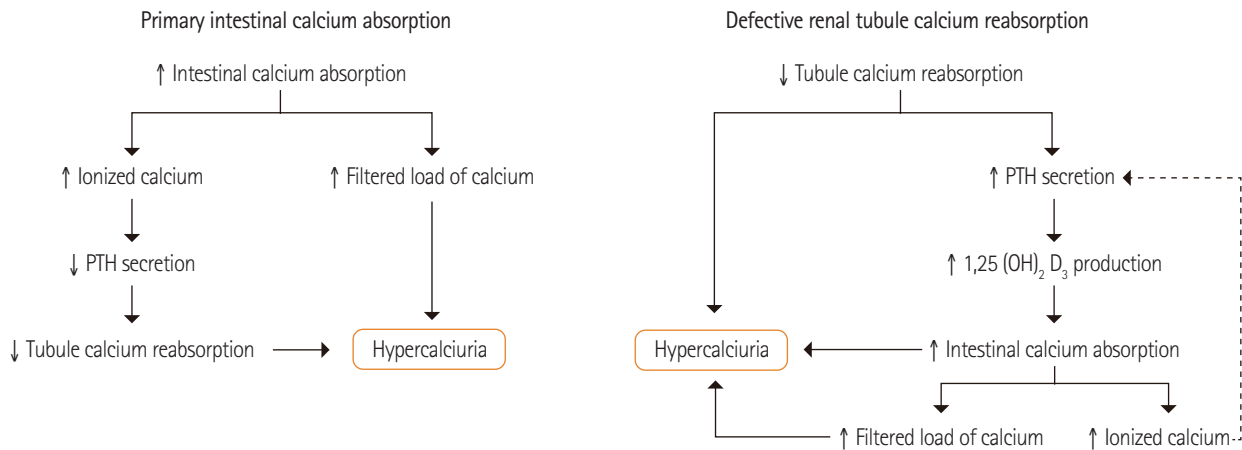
Primary intestinal calcium absorption

↑ Intestinal calcium absorption

↑ Ionized calcium

↑ Filtered load of calcium

↓ PTH secretion

↓ Tubule calcium reabsorption

Hypercalciuria

Defective renal tubule calcium reabsorption

↓ Tubule calcium reabsorption

↑ PTH secretion

↑ 1,25 $(OH)_2$ $D_3$ production

Hypercalciuria

↑ Intestinal calcium absorption

↑ Filtered load of calcium

↑ Ionized calcium